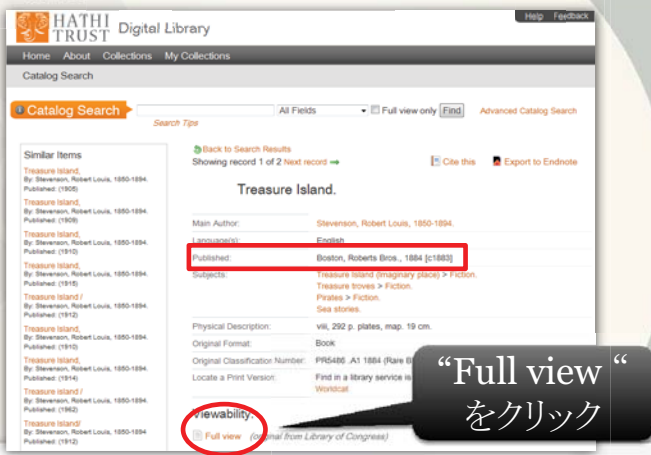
HATHI TRUST Digital Library

Help Feedback

Home About Collections My Collections

Catalog Search

Catalog Search

All Fields

Full view only Find

Advanced Catalog Search

Search Tips

Similar Items

Treasure Island, By: Stevenson, Robert Louis, 1850-1894. Published: (1905)

Treasure Island, By: Stevenson, Robert Louis, 1850-1894. Published: (1909)

Treasure Island, By: Stevenson, Robert Louis, 1850-1894. Published: (1910)

Treasure Island, By: Stevenson, Robert Louis, 1850-1894. Published: (1915)

Treasure Island / By: Stevenson, Robert Louis, 1850-1894. Published: (1912)

Treasure Island, By: Stevenson, Robert Louis, 1850-1894. Published: (1910)

Treasure Island, By: Stevenson, Robert Louis, 1850-1894. Published: (1914)

Treasure Island / By: Stevenson, Robert Louis, 1850-1894. Published: (1962)

Treasure Island/ By: Stevenson, Robert Louis, 1850-1894 Published: (1912)

Back to Search Results

Showing record 1 of 2 Next record

Cite this

Export to Endnote

Treasure Island.

| | |
|---|---|
| Main Author: | Stevenson, Robert Louis, 1850-1894. |
| Language(s): | English |
| Published: | Boston, Roberts Bros., 1884 [c1883] |
| Subjects: | Treasure Island (Imaginary place) > Fiction. Treasure troves > Fiction. Pirates > Fiction. Sea stories. |
| Physical Description: | viii, 292 p. plates, map. 19 cm. |
| Original Format: | Book |
| Original Classification Number: | PR5486 .A1 1884 (Rare B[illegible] |
| Locate a Print Version: | Find in a library service is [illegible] Worldcat |

Viewability:

Full view (original from Library of Congress)

“Full view “ をクリック